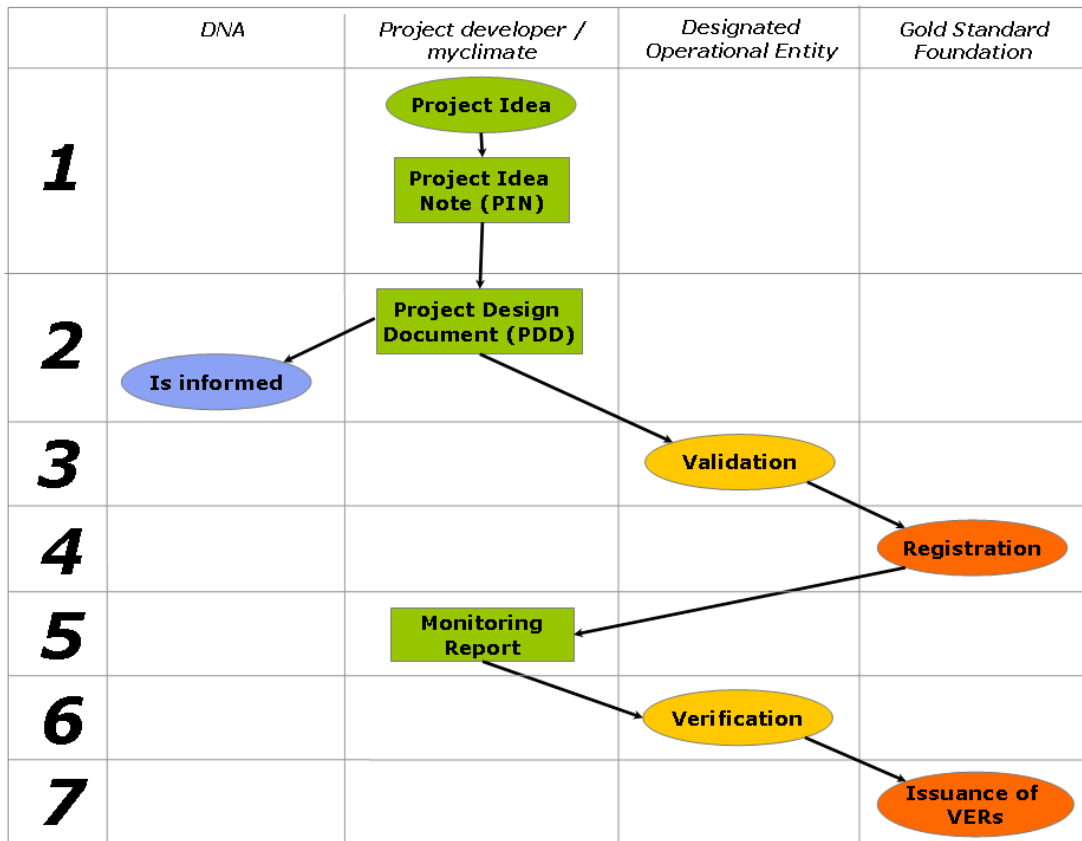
| | DNA | Project developer / myclimate | Designated Operational Entity | Gold Standard Foundation |
|---|---|---|---|---|
| 1 | | Project Idea<br>Project Idea Note (PIN) | | |
| 2 | Is informed | Project Design Document (PDD) | | |
| 3 | | | Validation | |
| 4 | | | | Registration |
| 5 | | Monitoring Report | | |
| 6 | | | Verification | |
| 7 | | | | Issuance of VERs |